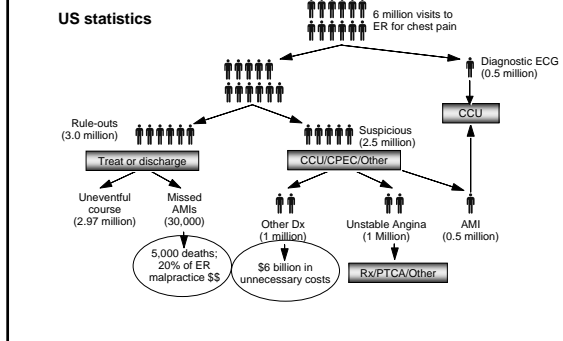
US statistics

6 million visits to ER for chest pain

Diagnostic ECG (0.5 million)

CCU

Rule-outs (3.0 million)

Suspicious (2.5 million)

Treat or discharge

CCU/CPEC/Other

Uneventful course (2.97 million)

Missed AMIs (30,000)

Other Dx (1 million)

Unstable Angina (1 Million)

AMI (0.5 million)

5,000 deaths; 20% of ER malpractice $$

$6 billion in unnecessary costs

Rx/PTCA/Other